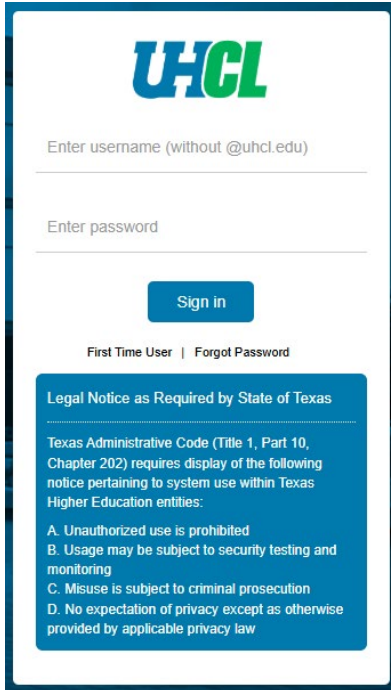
UHCL

Enter username (without @uhcl.edu)

Enter password

Sign in

First Time User | Forgot Password

Legal Notice as Required by State of Texas

Texas Administrative Code (Title 1, Part 10, Chapter 202) requires display of the following notice pertaining to system use within Texas Higher Education entities:

A. Unauthorized use is prohibited
B. Usage may be subject to security testing and monitoring
C. Misuse is subject to criminal prosecution
D. No expectation of privacy except as otherwise provided by applicable privacy law